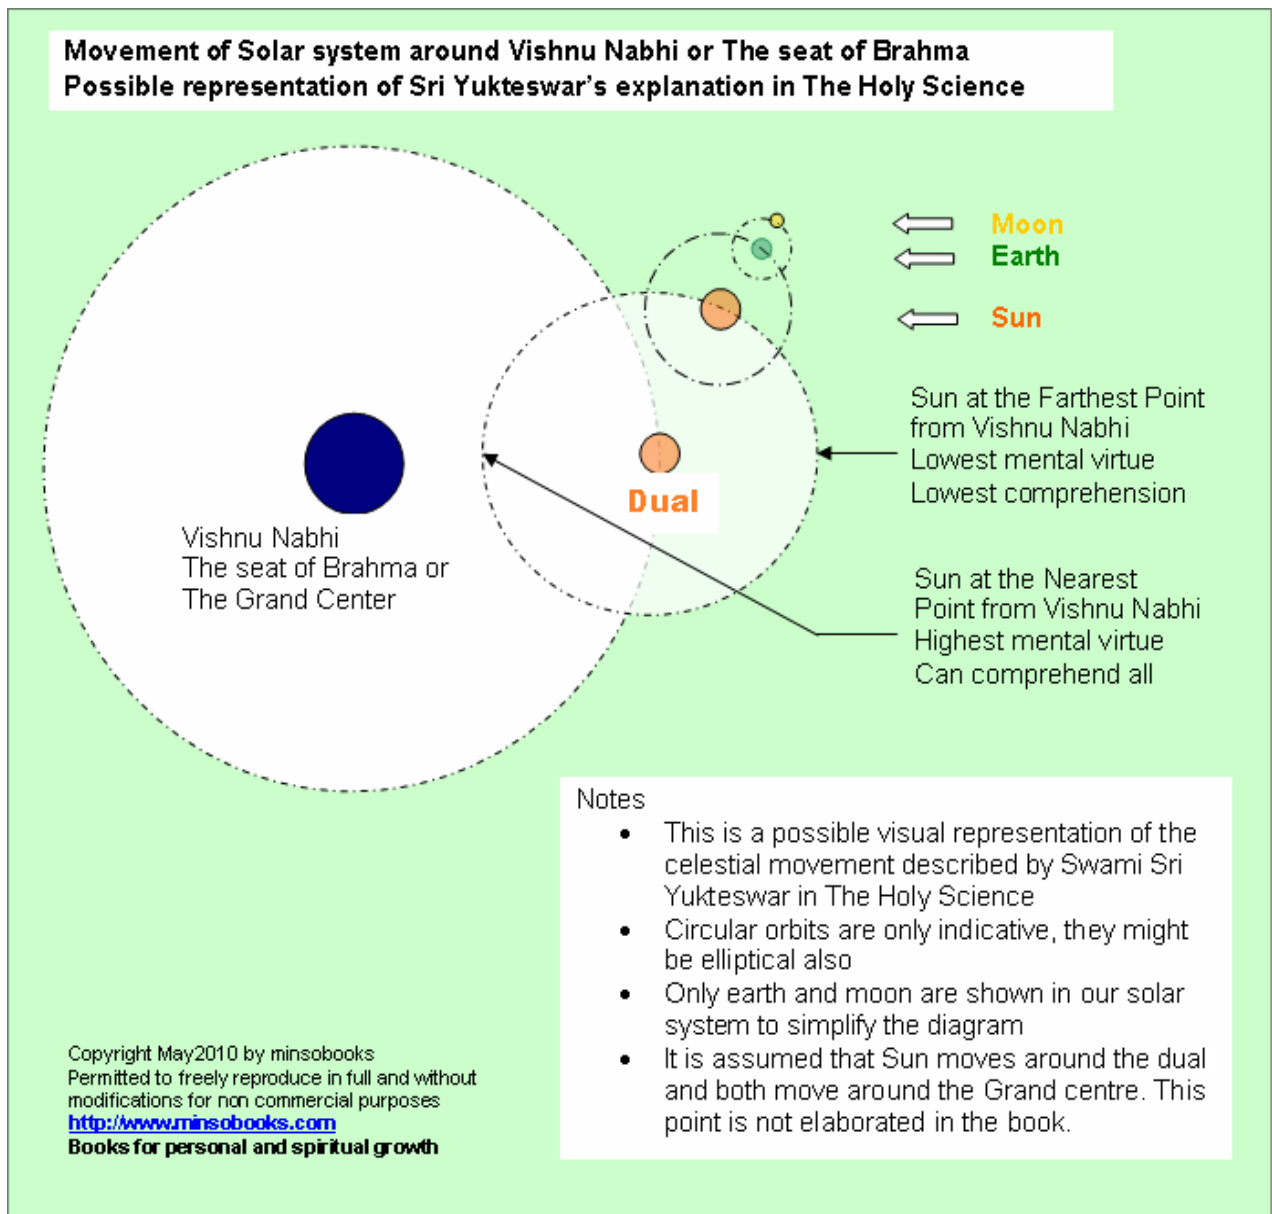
Movement of Solar system around Vishnu Nabhi or The seat of Brahma
Possible representation of Sri Yukteswar's explanation in The Holy Science

Moon
Earth
Sun

Sun at the Farthest Point from Vishnu Nabhi
Lowest mental virtue
Lowest comprehension

Dual

Vishnu Nabhi
The seat of Brahma or
The Grand Center

Sun at the Nearest Point from Vishnu Nabhi
Highest mental virtue
Can comprehend all

Notes
- This is a possible visual representation of the celestial movement described by Swami Sri Yukteswar in The Holy Science
- Circular orbits are only indicative, they might be elliptical also
- Only earth and moon are shown in our solar system to simplify the diagram
- It is assumed that Sun moves around the dual and both move around the Grand centre. This point is not elaborated in the book.

Copyright May2010 by minsobooks
Permitted to freely reproduce in full and without modifications for non commercial purposes
http://www.minsobooks.com
Books for personal and spiritual growth